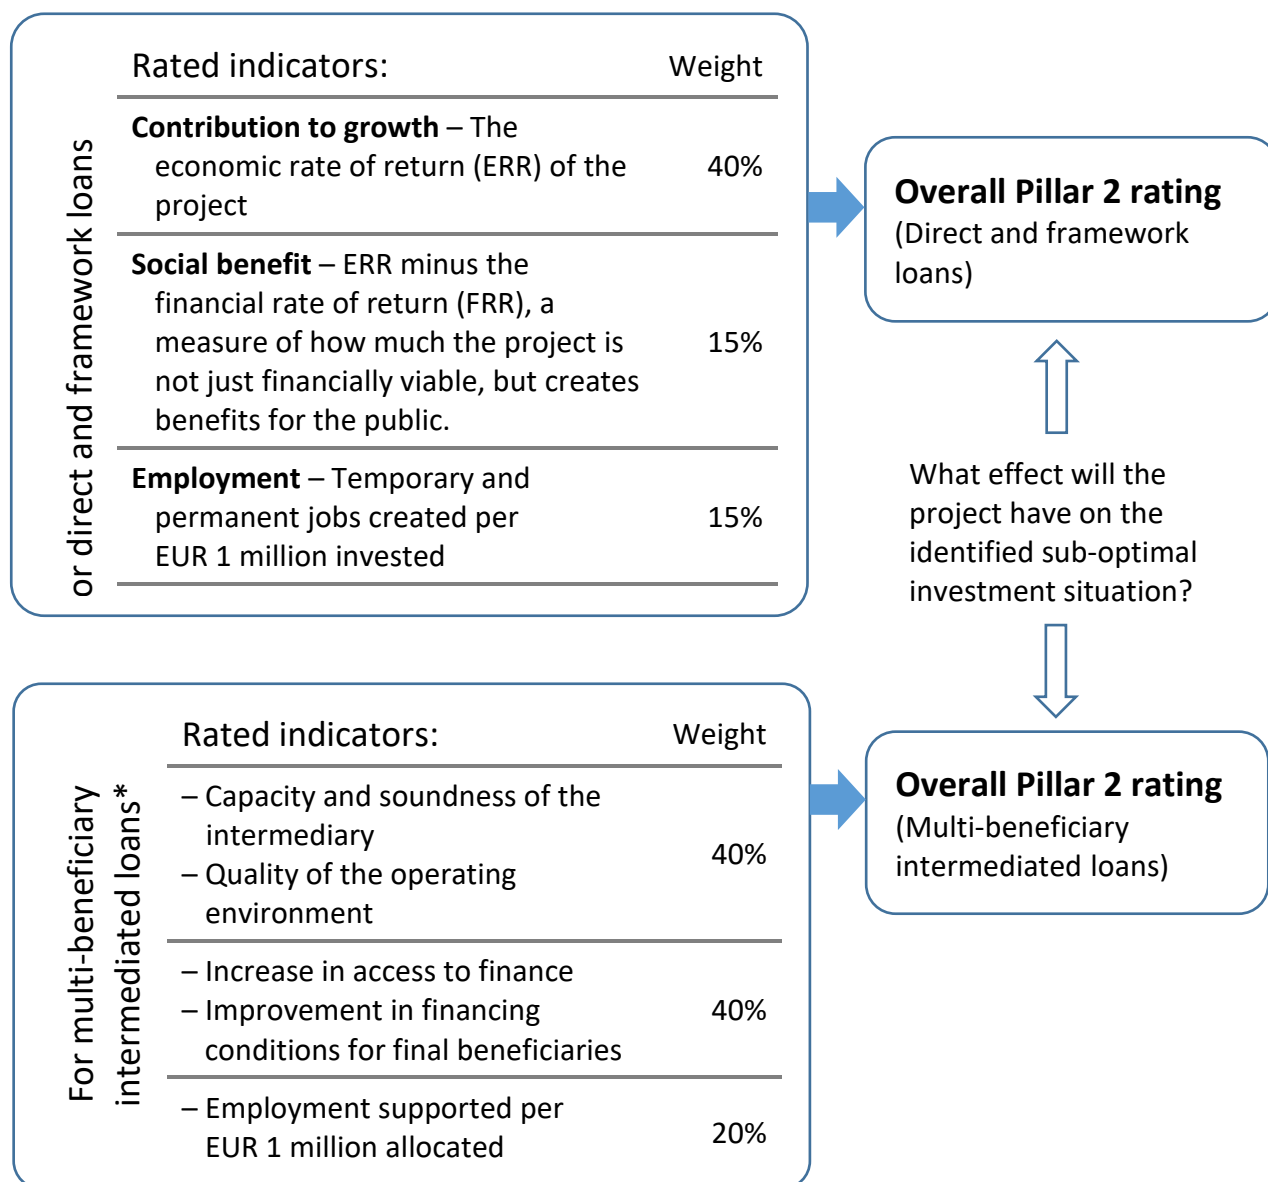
or direct and framework loans

| Rated indicators: | Weight |
|---|---|
| **Contribution to growth** – The economic rate of return (ERR) of the project | 40% |
| **Social benefit** – ERR minus the financial rate of return (FRR), a measure of how much the project is not just financially viable, but creates benefits for the public. | 15% |
| **Employment** – Temporary and permanent jobs created per EUR 1 million invested | 15% |

**Overall Pillar 2 rating**
(Direct and framework loans)

What effect will the project have on the identified sub-optimal investment situation?

For multi-beneficiary intermediated loans*

| Rated indicators: | Weight |
|---|---|
| – Capacity and soundness of the intermediary<br>– Quality of the operating environment | 40% |
| – Increase in access to finance<br>– Improvement in financing conditions for final beneficiaries | 40% |
| – Employment supported per EUR 1 million allocated | 20% |

**Overall Pillar 2 rating**
(Multi-beneficiary intermediated loans)